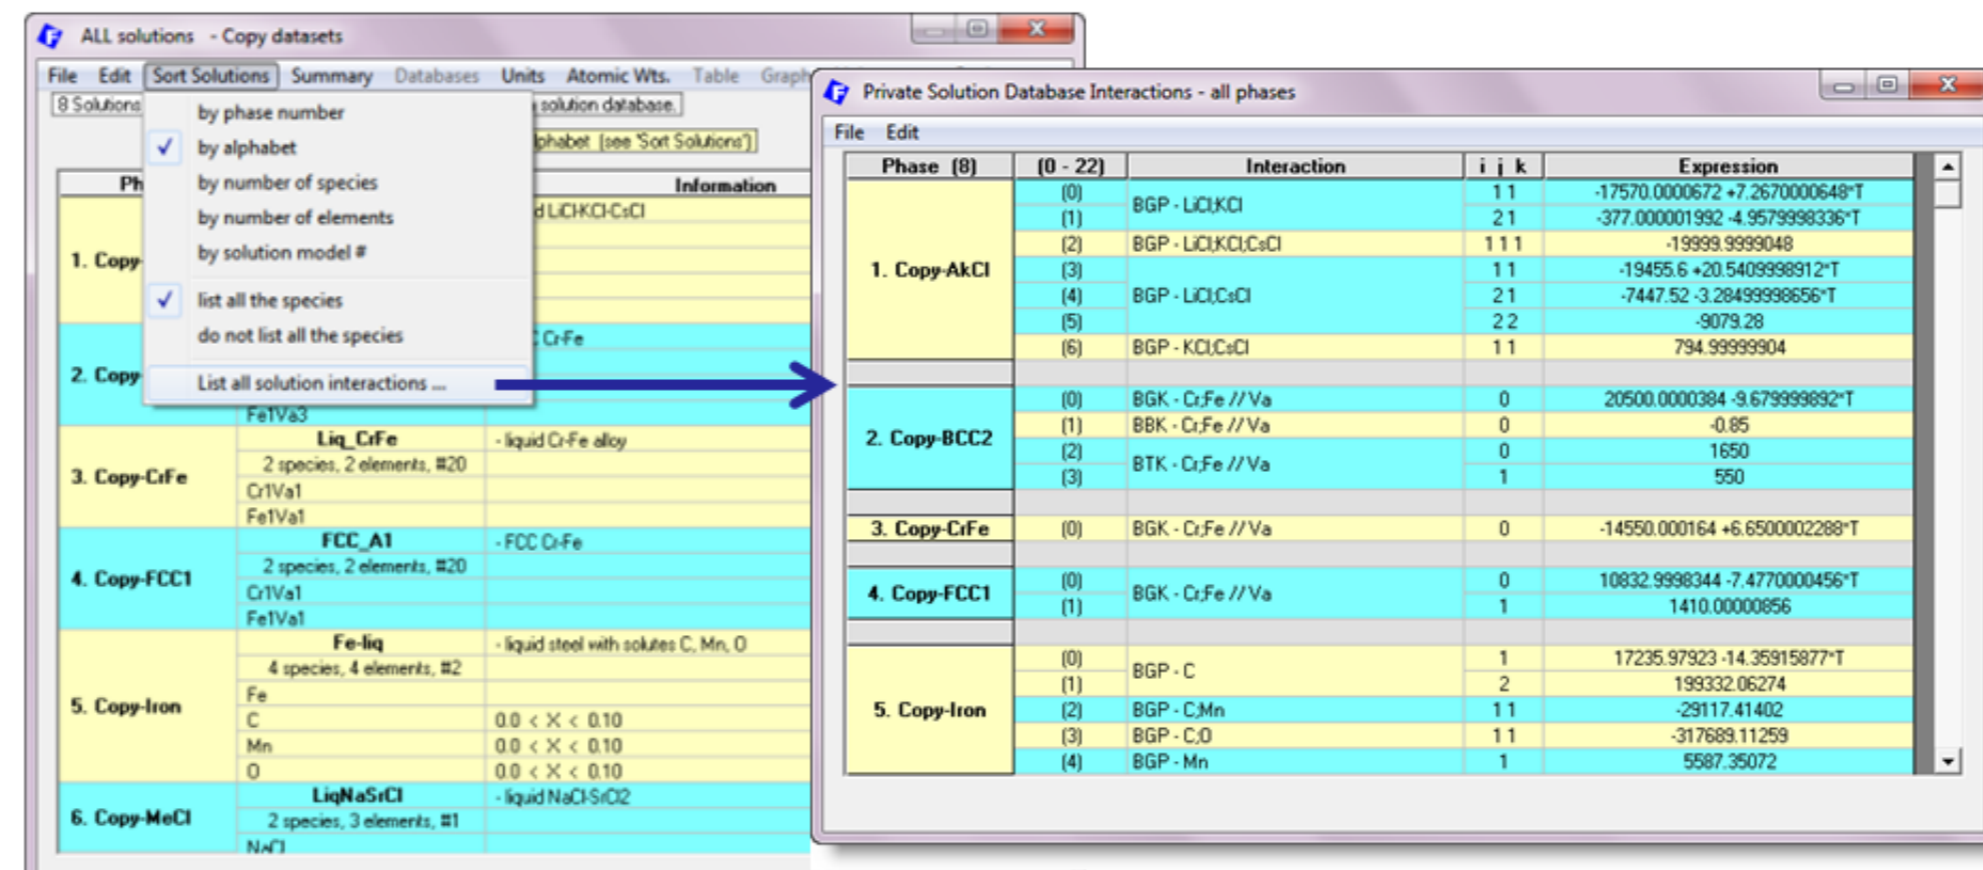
ALL solutions - Copy datasets

File Edit Sort Solutions Summary Databases Units Atomic Wts. Table Graph

8 Solutions

solution database.

phabet (see 'Sort Solutions')

by phase number
✓ by alphabet
by number of species
by number of elements
by solution model #
✓ list all the species
do not list all the species
List all solution interactions ...

| Ph | | Information |
|---|---|---|
| 1. Copy | | d LiCl-KCl-CsCl |
| 2. Copy | | C Cr-Fe |
| | Fe1Va3 | |
| 3. Copy-CrFe | Liq_CrFe | - liquid Cr-Fe alloy |
| | 2 species, 2 elements, #20 | |
| | Cr1Va1 | |
| | Fe1Va1 | |
| 4. Copy-FCC1 | FCC_A1 | - FCC Cr-Fe |
| | 2 species, 2 elements, #20 | |
| | Cr1Va1 | |
| | Fe1Va1 | |
| 5. Copy-Iron | Fe-liq | - liquid steel with solutes C, Mn, O |
| | 4 species, 4 elements, #2 | |
| | Fe | |
| | C | 0.0 < X < 0.10 |
| | Mn | 0.0 < X < 0.10 |
| | O | 0.0 < X < 0.10 |
| 6. Copy-MeCl | LiqNaSrCl | - liquid NaCl-SrCl2 |
| | 2 species, 3 elements, #1 | |
| | NaCl | |

Private Solution Database Interactions - all phases

File Edit

| Phase (8) | (0 - 22) | Interaction | i j k | Expression |
|---|---|---|---|---|
| 1. Copy-AkCl | (0) | BGP - LiCl,KCl | 1 1 | -17570.0000672 +7.2670000648*T |
| | (1) | | 2 1 | -377.000001992 -4.9579998336*T |
| | (2) | BGP - LiCl,KCl,CsCl | 1 1 1 | -19999.9999048 |
| | (3) | BGP - LiCl,CsCl | 1 1 | -19455.6 +20.5409998912*T |
| | (4) | | 2 1 | -7447.52 -3.28499998656*T |
| | (5) | | 2 2 | -9079.28 |
| | (6) | BGP - KCl,CsCl | 1 1 | 794.99999904 |
| 2. Copy-BCC2 | (0) | BGK - Cr,Fe // Va | 0 | 20500.0000384 -9.679999892*T |
| | (1) | BBK - Cr,Fe // Va | 0 | -0.85 |
| | (2) | BTK - Cr,Fe // Va | 0 | 1650 |
| | (3) | | 1 | 550 |
| 3. Copy-CrFe | (0) | BGK - Cr,Fe // Va | 0 | -14550.000164 +6.6500002288*T |
| 4. Copy-FCC1 | (0) | BGK - Cr,Fe // Va | 0 | 10832.9998344 -7.4770000456*T |
| | (1) | | 1 | 1410.00000856 |
| 5. Copy-Iron | (0) | BGP - C | 1 | 17235.97923 -14.35915877*T |
| | (1) | | 2 | 199332.06274 |
| | (2) | BGP - C,Mn | 1 1 | -29117.41402 |
| | (3) | BGP - C,O | 1 1 | -317689.11259 |
| | (4) | BGP - Mn | 1 | 5587.35072 |